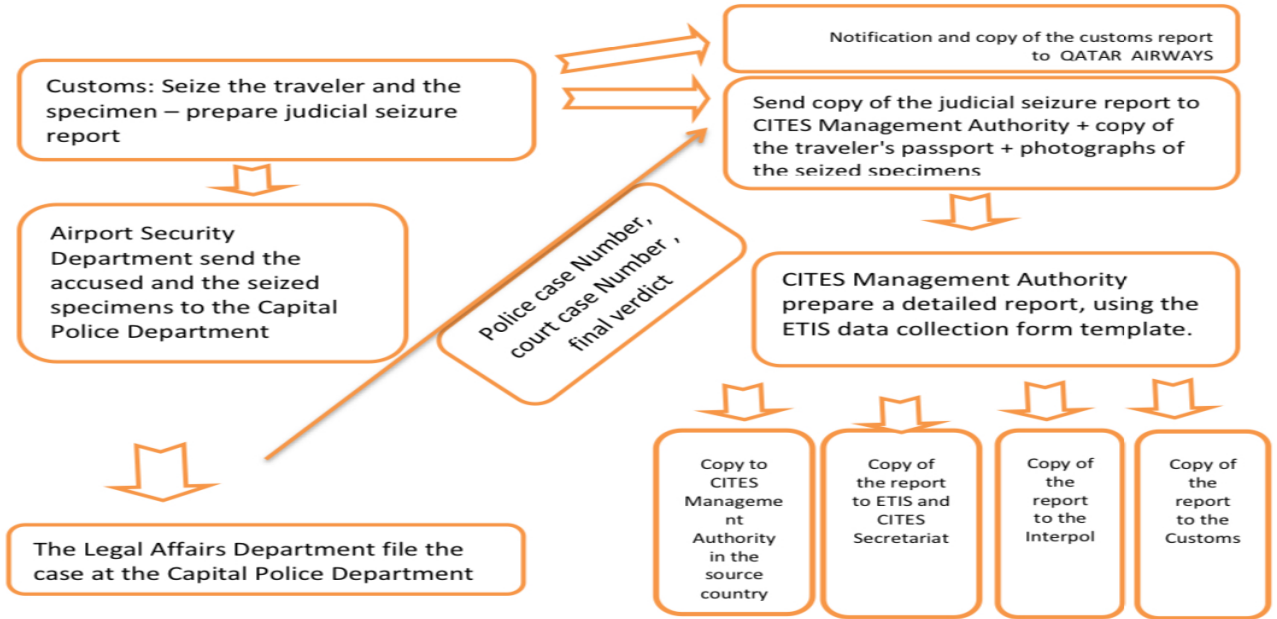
Notification and copy of the customs report to QATAR AIRWAYS

Customs: Seize the traveler and the specimen – prepare judicial seizure report

Send copy of the judicial seizure report to CITES Management Authority + copy of the traveler's passport + photographs of the seized specimens

Airport Security Department send the accused and the seized specimens to the Capital Police Department

Police case Number, court case Number, final verdict

CITES Management Authority prepare a detailed report, using the ETIS data collection form template.

Copy to CITES Management Authority in the source country

Copy of the report to ETIS and CITES Secretariat

Copy of the report to the Interpol

Copy of the report to the Customs

The Legal Affairs Department file the case at the Capital Police Department